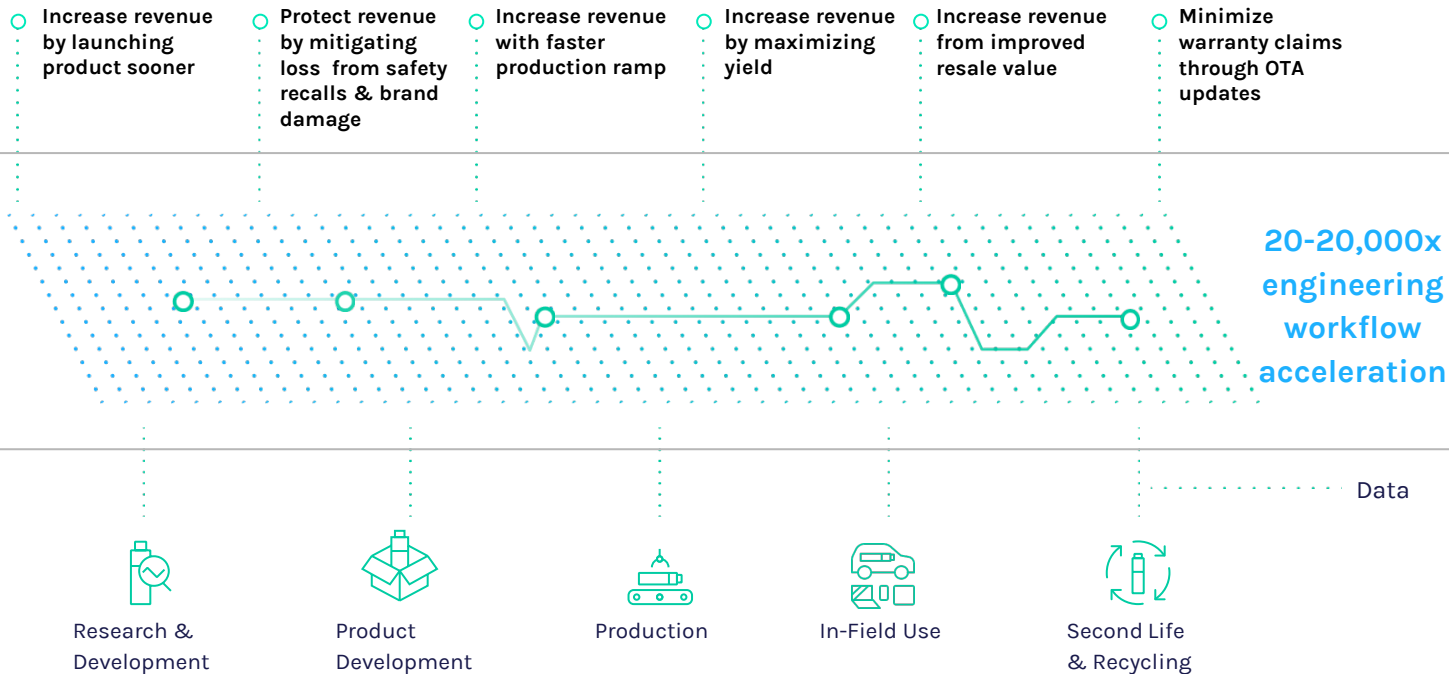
Increase revenue by launching product sooner

Protect revenue by mitigating loss from safety recalls & brand damage

Increase revenue with faster production ramp

Increase revenue by maximizing yield

Increase revenue from improved resale value

Minimize warranty claims through OTA updates

20-20,000x engineering workflow acceleration

Data

Research & Development

Product Development

Production

In-Field Use

Second Life & Recycling